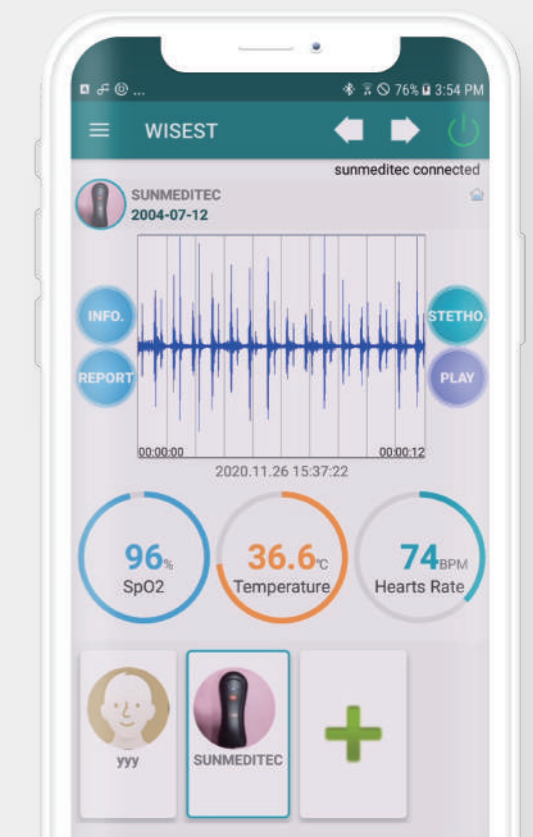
76% 3:54 PM

WISEST

sunmeditec connected

SUNMEDITEC
2004-07-12

INFO.

REPORT

STETHO.

PLAY

00:00:00

00:00:12

2020.11.26 15:37:22

96%
SpO2

36.6℃
Temperature

74BPM
Hearts Rate

yyy

SUNMEDITEC